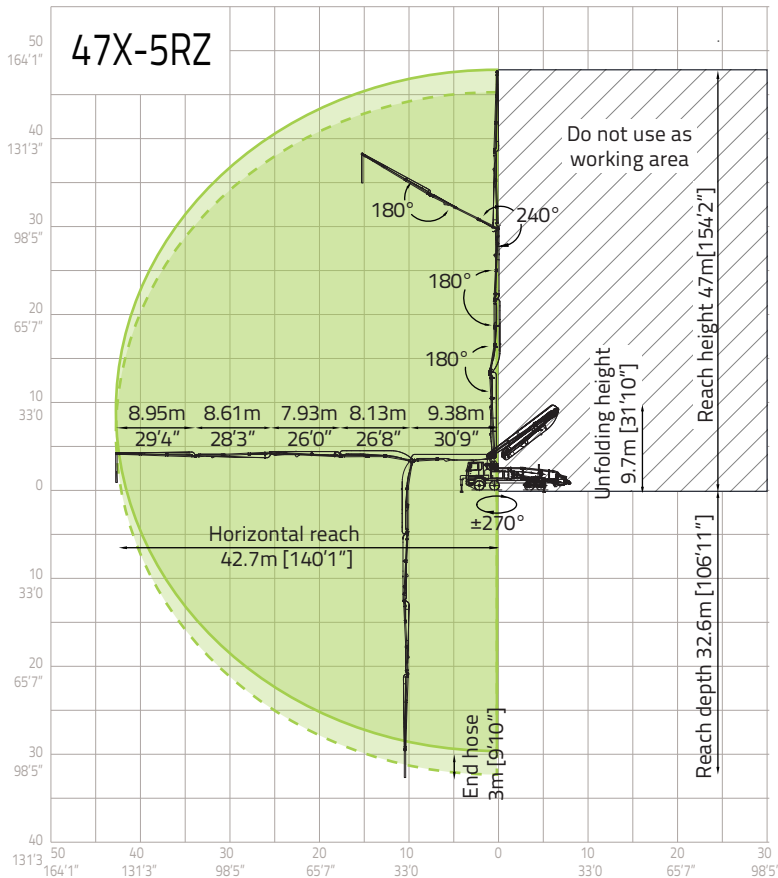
47X-5RZ

50
164'1"

40
131'3"

30
98'5"

20
65'7"

10
33'0

0

10
33'0

20
65'7"

30
98'5"

40
131'3"

Do not use as working area

180°

240°

180°

180°

Reach height 47m[154'2"]

Unfolding height 9.7m [31'10"]

8.95m 8.61m 7.93m 8.13m 9.38m
29'4" 28'3" 26'0" 26'8" 30'9"

±270°

Horizontal reach
42.7m [140'1"]

Reach depth 32.6m [106'11"]

End hose
3m [9'10"]

50
164'1"

40
131'3"

30
98'5"

20
65'7"

10
33'0

0

10
33'0

20
65'7"

30
98'5"